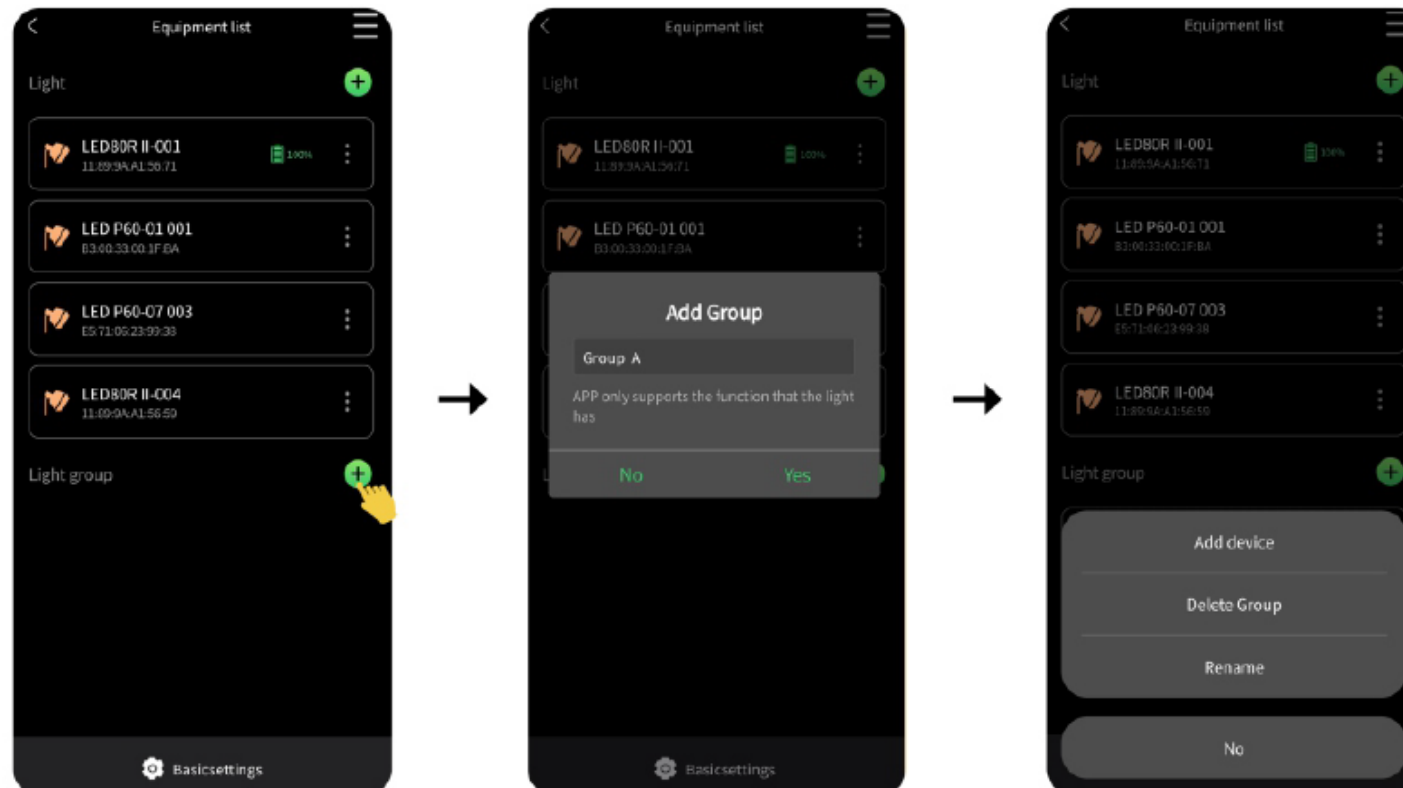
Equipment list

Light

LED80R II-001
11:89:9A:A1:56:71
100%

LED P60-01 001
B3:00:33:00:1F:BA

LED P60-07 003
E5:71:06:23:99:38

LED80R II-004
11:89:9A:A1:56:59

Light group

Basicsettings

Equipment list

Light

LED80R II-001
11:89:9A:A1:56:71
100%

LED P60-01 001
B3:00:33:00:1F:BA

Add Group

Group A

APP only supports the function that the light has

No Yes

Basicsettings

Equipment list

Light

LED80R II-001
11:89:9A:A1:56:71
100%

LED P60-01 001
B3:00:33:00:1F:BA

LED P60-07 003
E5:71:06:23:99:38

LED80R II-004
11:89:9A:A1:56:59

Light group

Add device

Delete Group

Rename

No